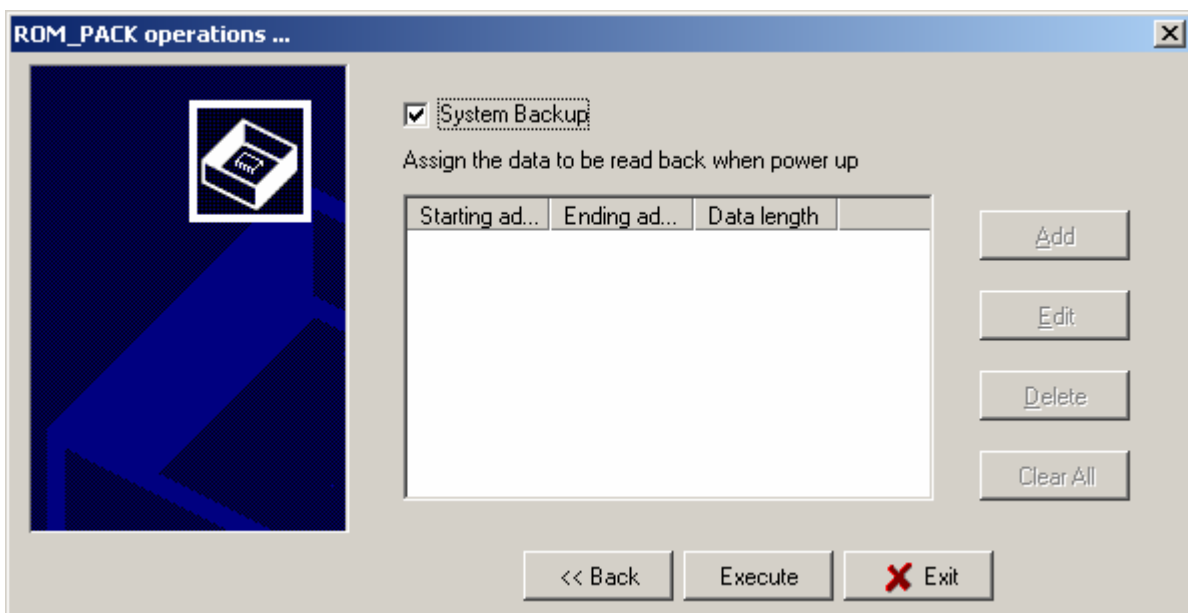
ROM_PACK operations ...

System Backup

Assign the data to be read back when power up

| Starting ad... | Ending ad... | Data length |
|---|---|---|

Add

Edit

Delete

Clear All

<< Back

Execute

Exit